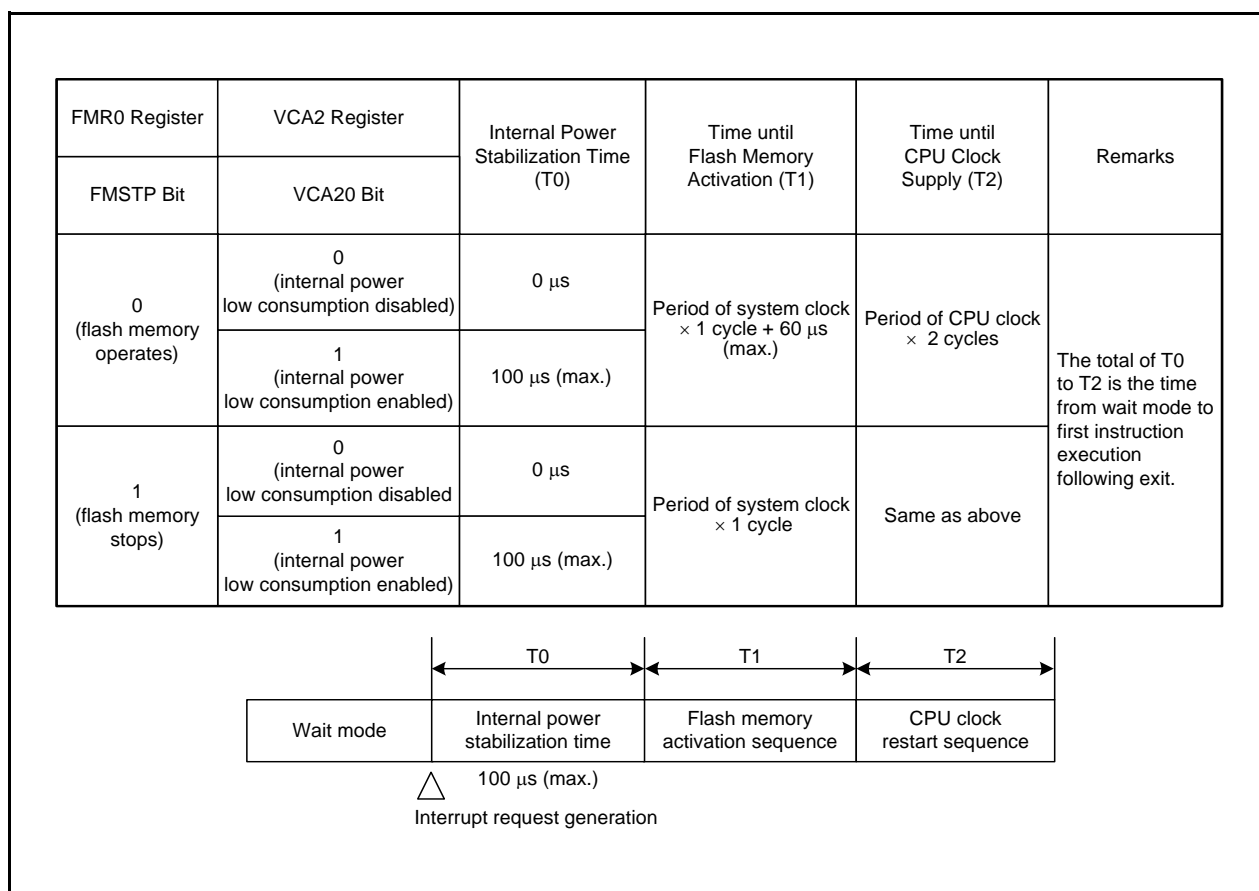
| FMR0 Register<br>FMSTP Bit | VCA2 Register<br>VCA20 Bit | Internal Power Stabilization Time (T0) | Time until Flash Memory Activation (T1) | Time until CPU Clock Supply (T2) | Remarks |
|---|---|---|---|---|---|
| 0 (flash memory operates) | 0 (internal power low consumption disabled) | 0 $\mu$s | Period of system clock $\times$ 1 cycle + 60 $\mu$s (max.) | Period of CPU clock $\times$ 2 cycles | The total of T0 to T2 is the time from wait mode to first instruction execution following exit. |
| | 1 (internal power low consumption enabled) | 100 $\mu$s (max.) | | | |
| 1 (flash memory stops) | 0 (internal power low consumption disabled | 0 $\mu$s | Period of system clock $\times$ 1 cycle | Same as above | |
| | 1 (internal power low consumption enabled) | 100 $\mu$s (max.) | | | |

T0 T1 T2

| Wait mode | Internal power stabilization time | Flash memory activation sequence | CPU clock restart sequence |
|---|---|---|---|

100 $\mu$s (max.)

Interrupt request generation